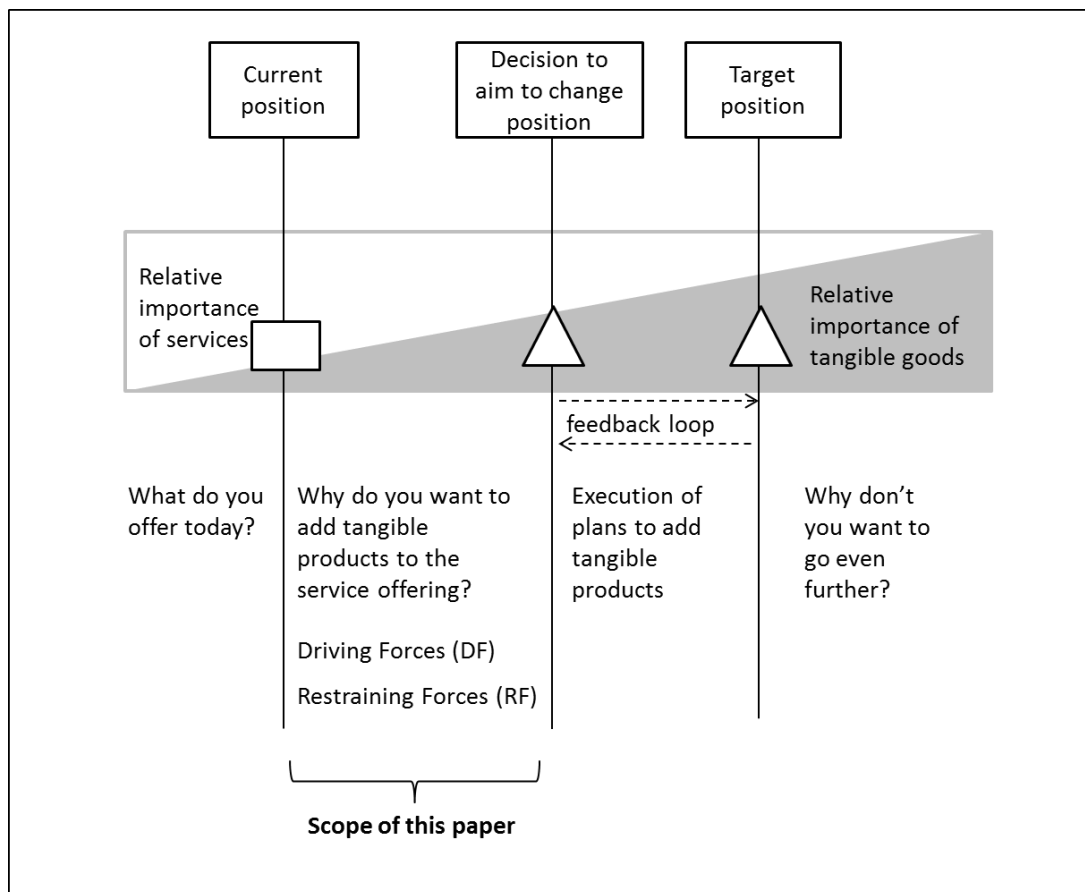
Current position

Decision to aim to change position

Target position

Relative importance of services

Relative importance of tangible goods

feedback loop

What do you offer today?

Why do you want to add tangible products to the service offering?

Driving Forces (DF)

Restraining Forces (RF)

Execution of plans to add tangible products

Why don't you want to go even further?

Scope of this paper